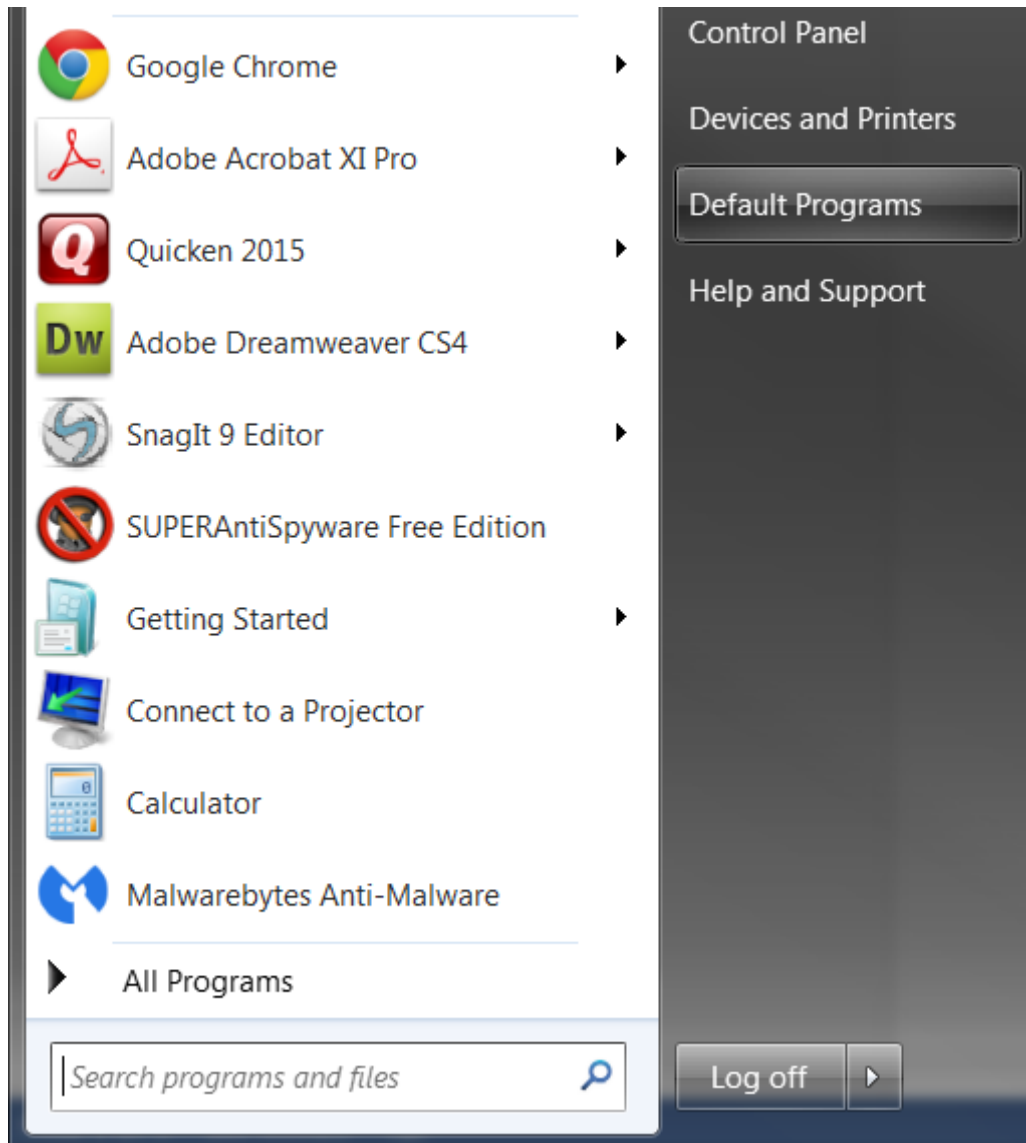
Google Chrome
Adobe Acrobat XI Pro
Quicken 2015
Adobe Dreamweaver CS4
SnagIt 9 Editor
SUPERAntiSpyware Free Edition
Getting Started
Connect to a Projector
Calculator
Malwarebytes Anti-Malware
All Programs
Search programs and files

Control Panel
Devices and Printers
Default Programs
Help and Support

Log off